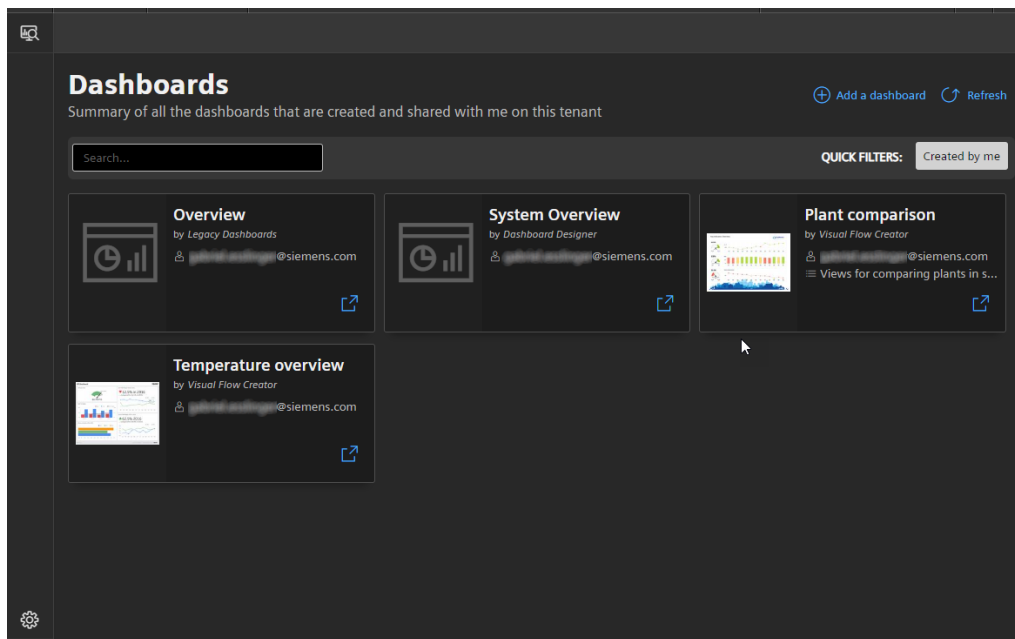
Dashboards

Summary of all the dashboards that are created and shared with me on this tenant

Add a dashboard Refresh

Search...

QUICK FILTERS: Created by me

Overview
by Legacy Dashboards
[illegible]@siemens.com

System Overview
by Dashboard Designer
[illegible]@siemens.com

Plant comparison
by Visual Flow Creator
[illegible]@siemens.com
Views for comparing plants in s...

Temperature overview
by Visual Flow Creator
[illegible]@siemens.com